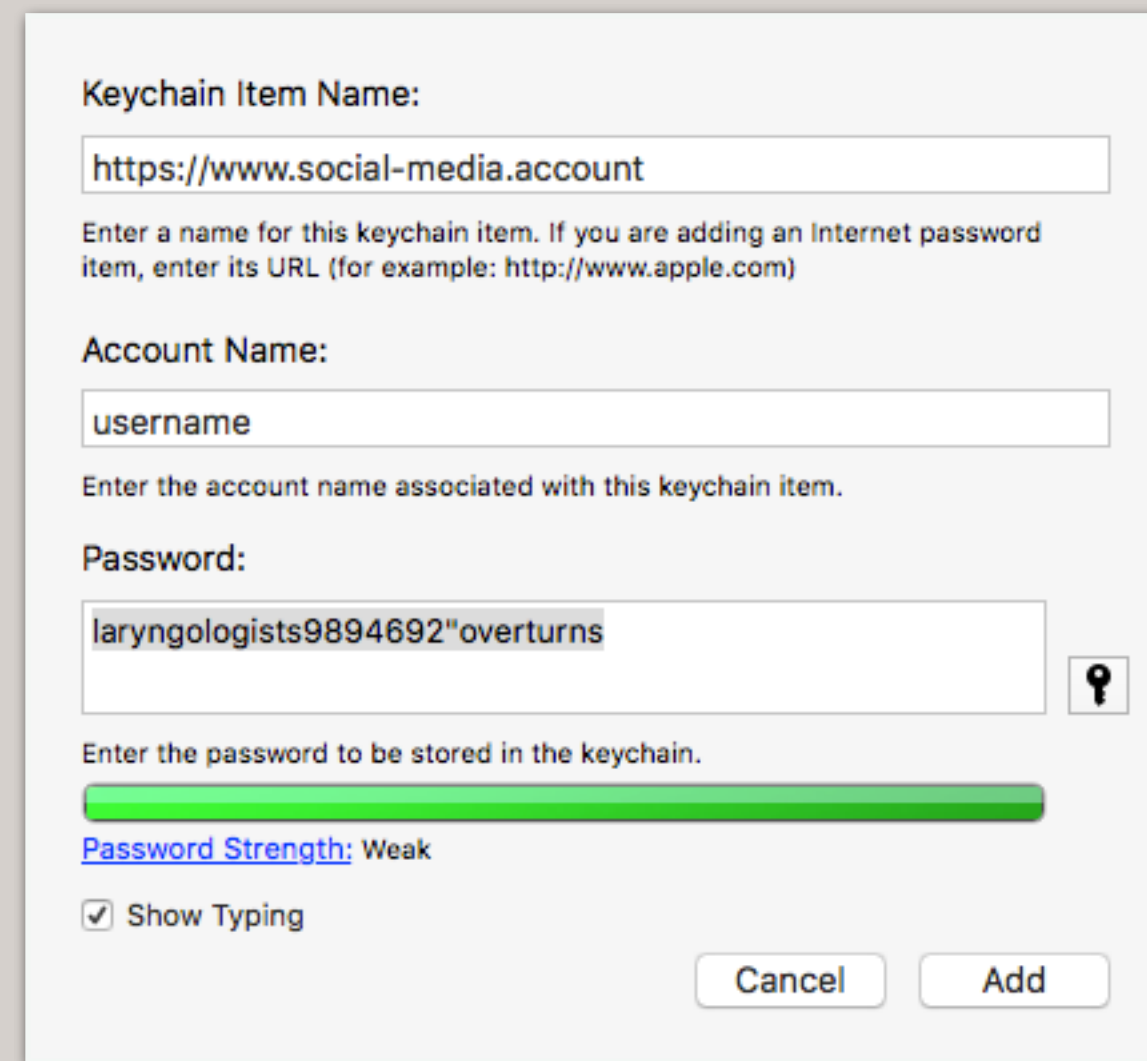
Keychain Item Name:

https://www.social-media.account

Enter a name for this keychain item. If you are adding an Internet password item, enter its URL (for example: http://www.apple.com)

Account Name:

username

Enter the account name associated with this keychain item.

Password:

laryngologists9894692"overturns

Enter the password to be stored in the keychain.

Password Strength: Weak

Show Typing

Cancel

Add